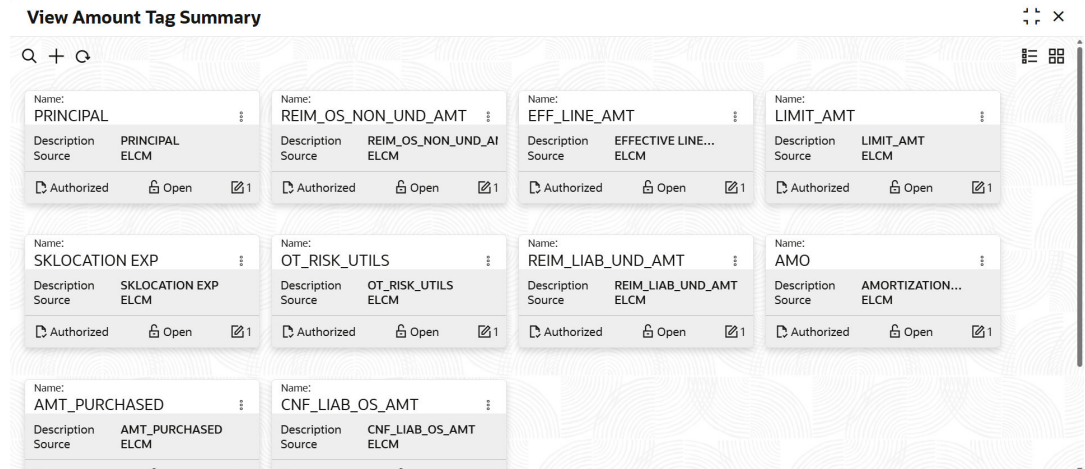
View Amount Tag Summary

Name:
PRINCIPAL
Description PRINCIPAL
Source ELCM
Authorized Open 1

Name:
REIM_OS_NON_UND_AMT
Description REIM_OS_NON_UND_AI
Source ELCM
Authorized Open 1

Name:
EFF_LINE_AMT
Description EFFECTIVE LINE...
Source ELCM
Authorized Open 1

Name:
LIMIT_AMT
Description LIMIT_AMT
Source ELCM
Authorized Open 1

Name:
SKLOCATION EXP
Description SKLOCATION EXP
Source ELCM
Authorized Open 1

Name:
OT_RISK_UTILS
Description OT_RISK_UTILS
Source ELCM
Authorized Open 1

Name:
REIM_LIAB_UND_AMT
Description REIM_LIAB_UND_AMT
Source ELCM
Authorized Open 1

Name:
AMO
Description AMORTIZATION...
Source ELCM
Authorized Open 1

Name:
AMT_PURCHASED
Description AMT_PURCHASED
Source ELCM

Name:
CNF_LIAB_OS_AMT
Description CNF_LIAB_OS_AMT
Source ELCM